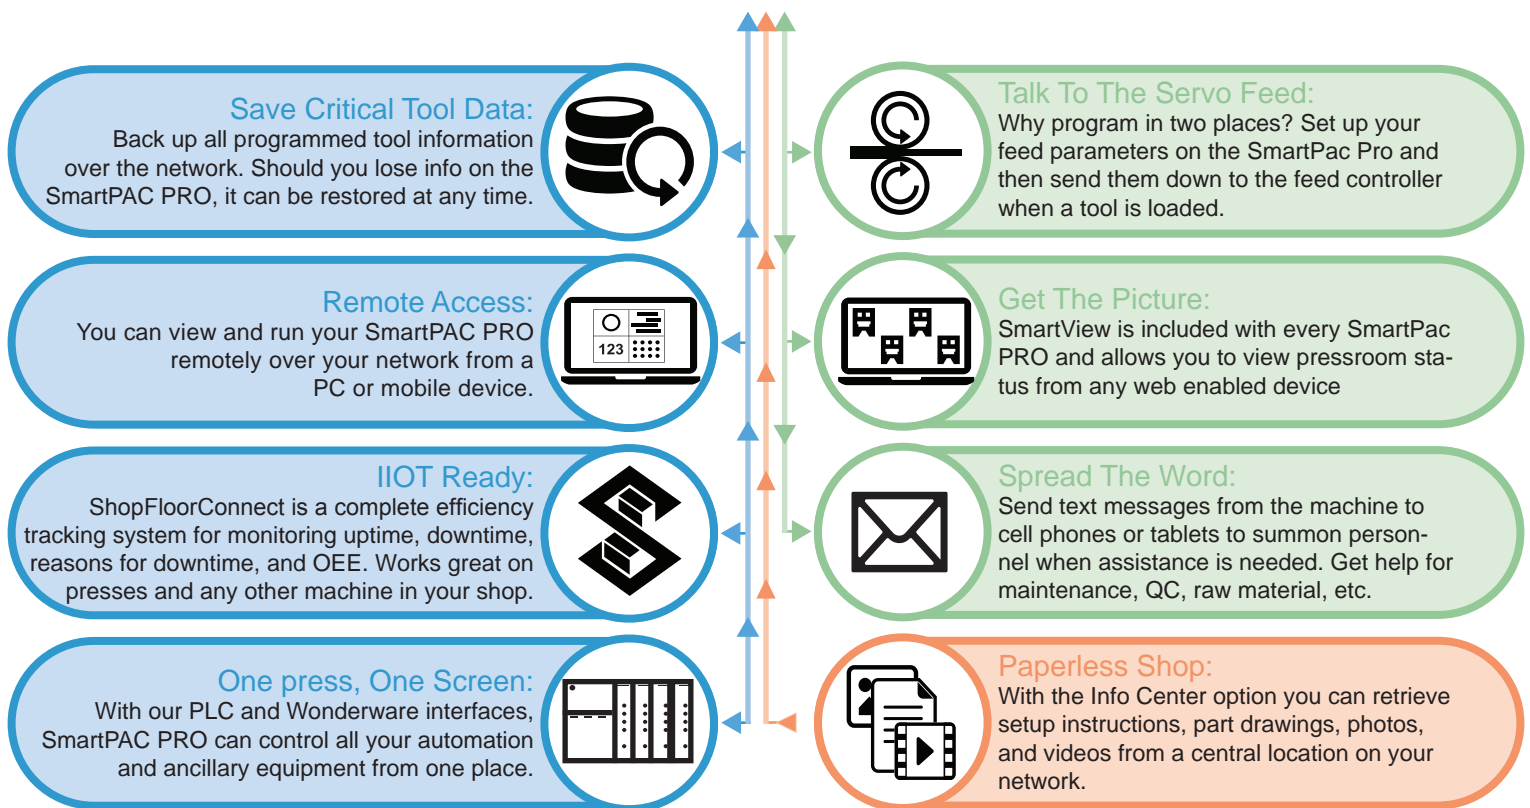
Save Critical Tool Data:
Back up all programmed tool information over the network. Should you lose info on the SmartPAC PRO, it can be restored at any time.

Remote Access:
You can view and run your SmartPAC PRO remotely over your network from a PC or mobile device.

123

IIOT Ready:
ShopFloorConnect is a complete efficiency tracking system for monitoring uptime, downtime, reasons for downtime, and OEE. Works great on presses and any other machine in your shop.

One press, One Screen:
With our PLC and Wonderware interfaces, SmartPAC PRO can control all your automation and ancillary equipment from one place.

Talk To The Servo Feed:
Why program in two places? Set up your feed parameters on the SmartPac Pro and then send them down to the feed controller when a tool is loaded.

Get The Picture:
SmartView is included with every SmartPac PRO and allows you to view pressroom status from any web enabled device

Spread The Word:
Send text messages from the machine to cell phones or tablets to summon personnel when assistance is needed. Get help for maintenance, QC, raw material, etc.

Paperless Shop:
With the Info Center option you can retrieve setup instructions, part drawings, photos, and videos from a central location on your network.